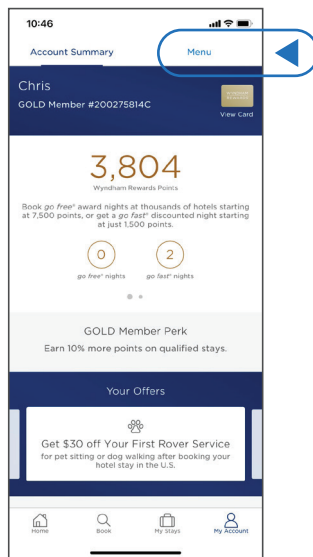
10:46

Account Summary

Menu

Chris

GOLD Member #200275814C

View Card

3,804

Wyndham Rewards Points

Book go free® award nights at thousands of hotels starting at 7,500 points, or get a go fast® discounted night starting at just 1,500 points.

0

go free® nights

2

go fast® nights

GOLD Member Perk

Earn 10% more points on qualified stays.

Your Offers

Get $30 off Your First Rover Service

for pet sitting or dog walking after booking your hotel stay in the U.S.

Home

Book

My Stays

My Account